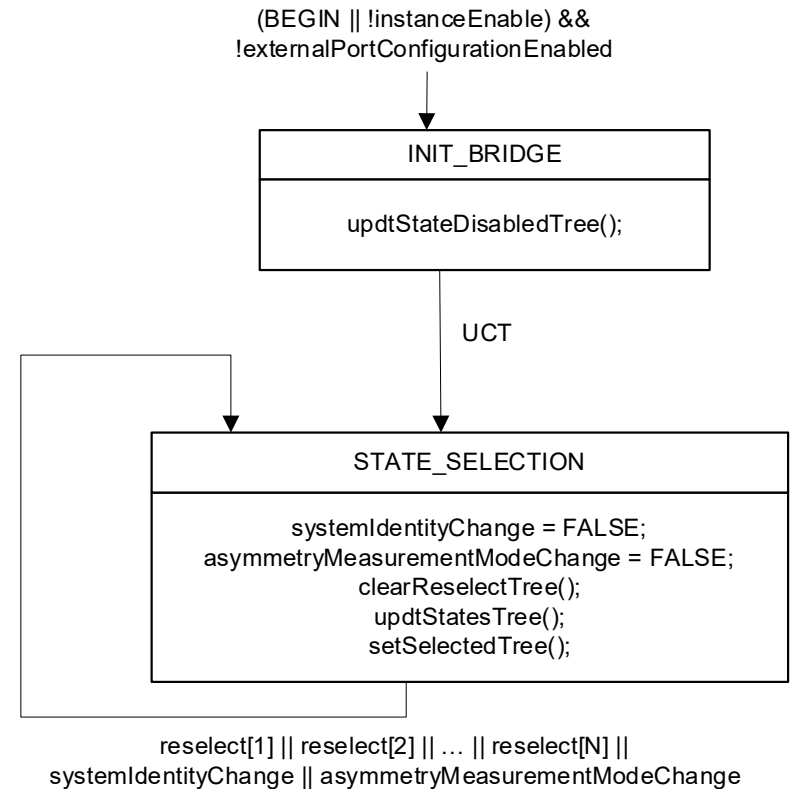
(BEGIN || !instanceEnable) &&
!externalPortConfigurationEnabled

INIT_BRIDGE

updtStateDisabledTree();

UCT

STATE_SELECTION

systemIdentityChange = FALSE;
asymmetryMeasurementModeChange = FALSE;
clearReselectTree();
updtStatesTree();
setSelectedTree();

reselect[1] || reselect[2] || … || reselect[N] ||
systemIdentityChange || asymmetryMeasurementModeChange